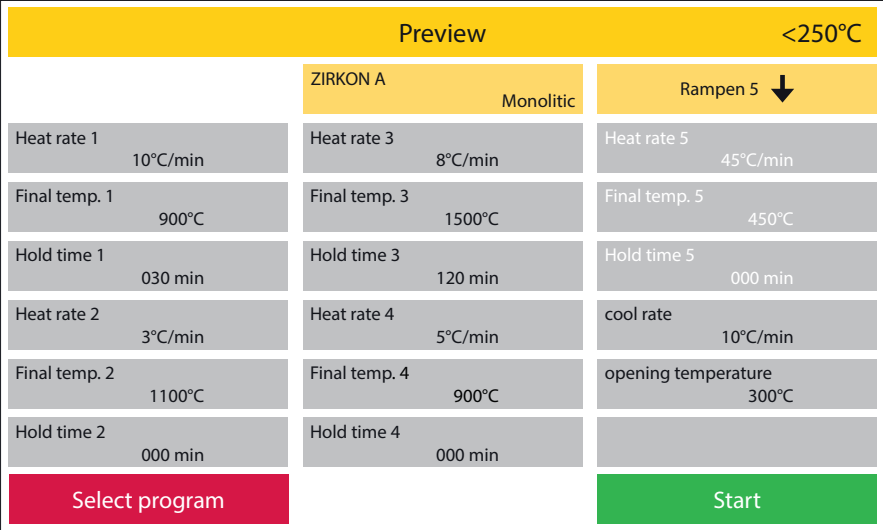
Preview <250°C

ZIRKON A
Monolitic

Rampen 5

Heat rate 1
10°C/min

Final temp. 1
900°C

Hold time 1
030 min

Heat rate 2
3°C/min

Final temp. 2
1100°C

Hold time 2
000 min

Heat rate 3
8°C/min

Final temp. 3
1500°C

Hold time 3
120 min

Heat rate 4
5°C/min

Final temp. 4
900°C

Hold time 4
000 min

Heat rate 5
45°C/min

Final temp. 5
450°C

Hold time 5
000 min

cool rate
10°C/min

opening temperature
300°C

Select program

Start